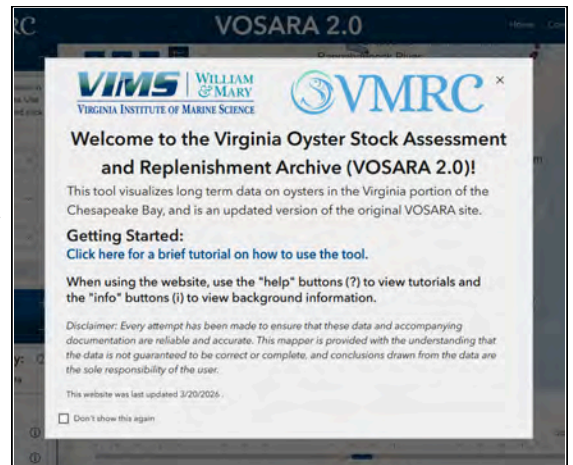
RC VOSARA 2.0 Home Co

VIMS WILLIAM & MARY VIRGINIA INSTITUTE OF MARINE SCIENCE VMRC ×

Welcome to the Virginia Oyster Stock Assessment and Replenishment Archive (VOSARA 2.0)!

This tool visualizes long term data on oysters in the Virginia portion of the Chesapeake Bay, and is an updated version of the original VOSARA site.

Getting Started:
Click here for a brief tutorial on how to use the tool.

When using the website, use the "help" buttons (?) to view tutorials and the "info" buttons (i) to view background information.

Disclaimer: Every attempt has been made to ensure that these data and accompanying documentation are reliable and accurate. This mapper is provided with the understanding that the data is not guaranteed to be correct or complete, and conclusions drawn from the data are the sole responsibility of the user.

This website was last updated 3/20/2026.

Don't show this again